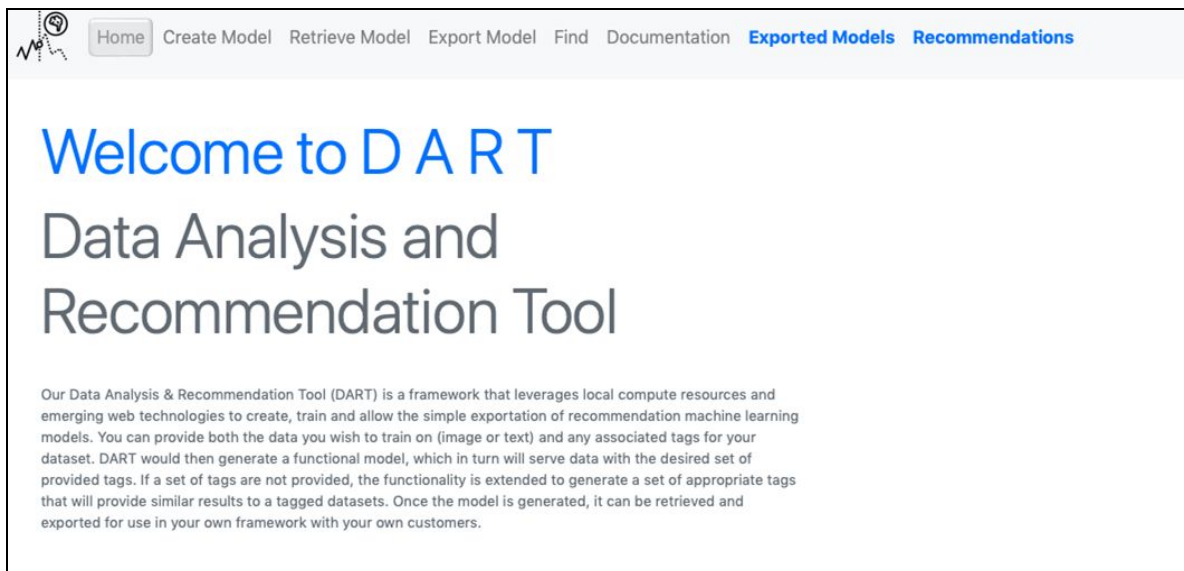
Home Create Model Retrieve Model Export Model Find Documentation Exported Models Recommendations

Welcome to D A R T

Data Analysis and Recommendation Tool

Our Data Analysis & Recommendation Tool (DART) is a framework that leverages local compute resources and emerging web technologies to create, train and allow the simple exportation of recommendation machine learning models. You can provide both the data you wish to train on (image or text) and any associated tags for your dataset. DART would then generate a functional model, which in turn will serve data with the desired set of provided tags. If a set of tags are not provided, the functionality is extended to generate a set of appropriate tags that will provide similar results to a tagged datasets. Once the model is generated, it can be retrieved and exported for use in your own framework with your own customers.